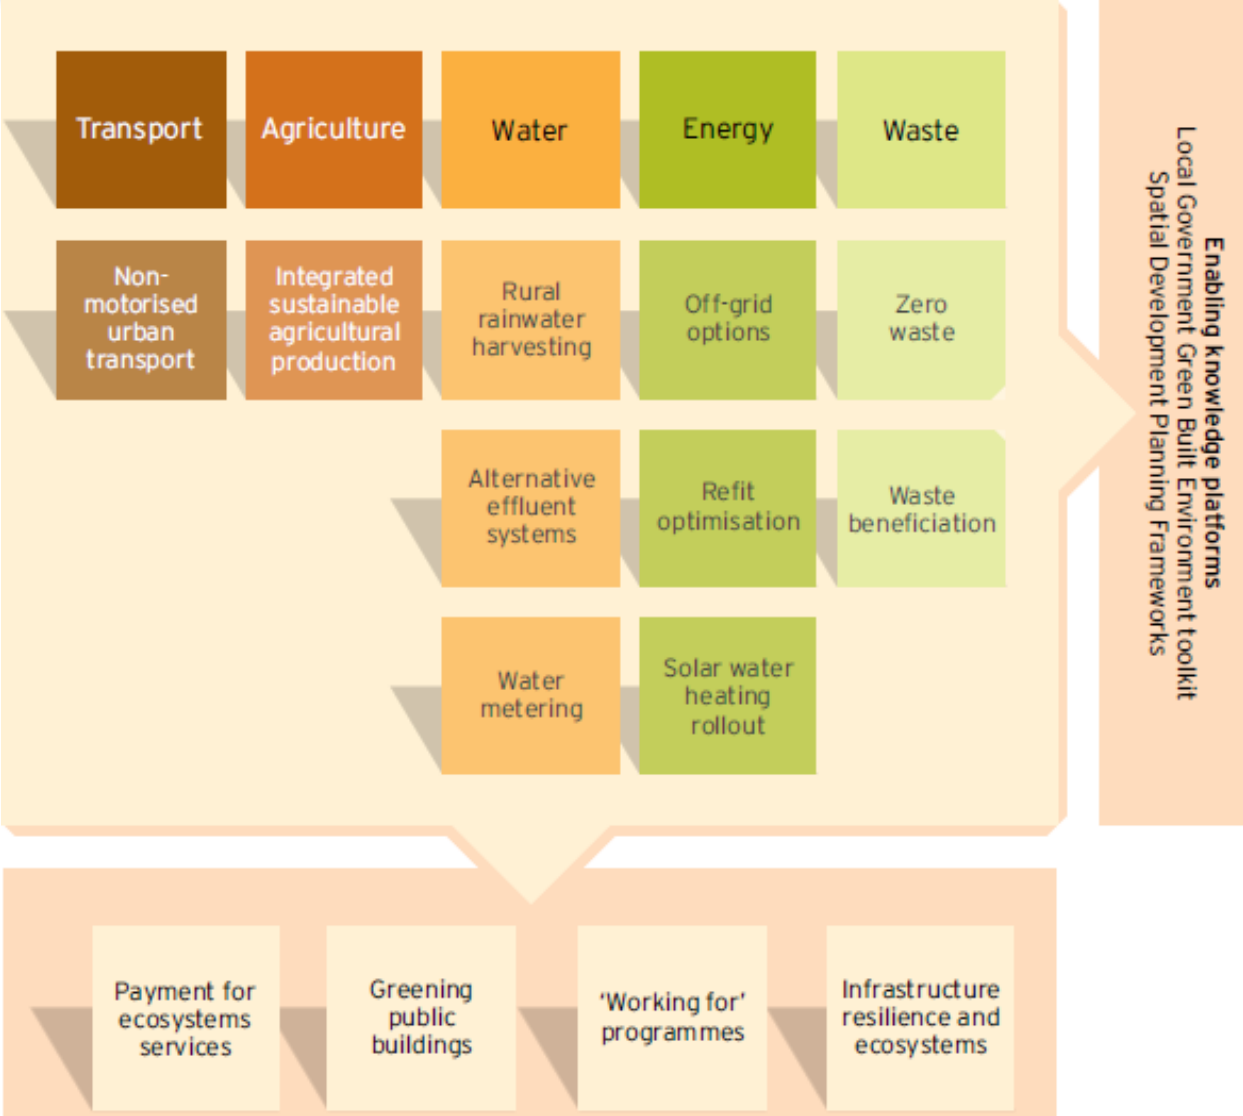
Transport

Agriculture

Water

Energy

Waste

Non-motorised urban transport

Integrated sustainable agricultural production

Rural rainwater harvesting

Off-grid options

Zero waste

Alternative effluent systems

Refit optimisation

Waste beneficiation

Water metering

Solar water heating rollout

Enabling knowledge platforms
Local Government Green Built Environment toolkit
Spatial Development Planning Frameworks

Payment for ecosystems services

Greening public buildings

'Working for' programmes

Infrastructure resilience and ecosystems